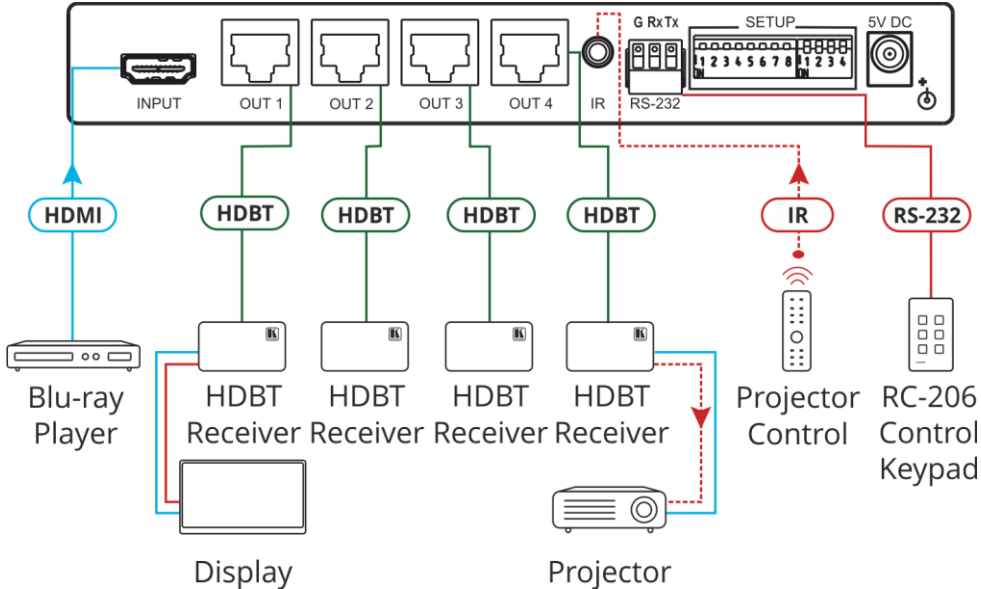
G Rx Tx
SETUP
5V DC
1 2 3 4 5 6 7 8
ON
1 2 3 4
ON
INPUT
OUT 1
OUT 2
OUT 3
OUT 4
IR
RS-232

HDMI
HDBT
HDBT
HDBT
HDBT
IR
RS-232

Blu-ray Player
HDBT Receiver
HDBT Receiver
HDBT Receiver
HDBT Receiver
Projector Control
RC-206 Control Keypad

Display
Projector